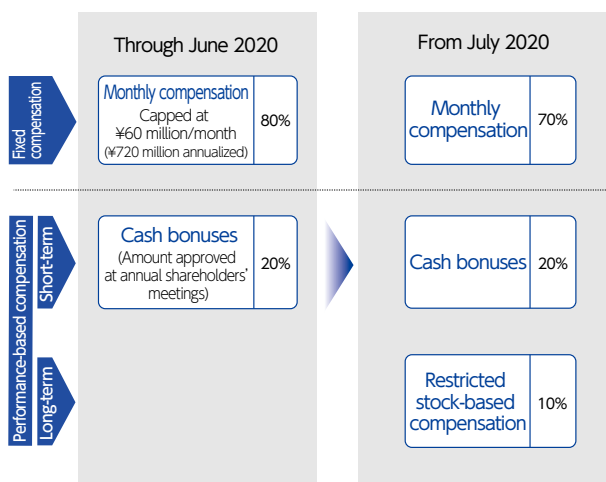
Through June 2020

From July 2020

Fixed compensation

Monthly compensation
Capped at ¥60 million/month (¥720 million annualized)

80%

Monthly compensation

70%

Performance-based compensation

Short-term

Cash bonuses
(Amount approved at annual shareholders' meetings)

20%

Cash bonuses

20%

Long-term

Restricted stock-based compensation

10%